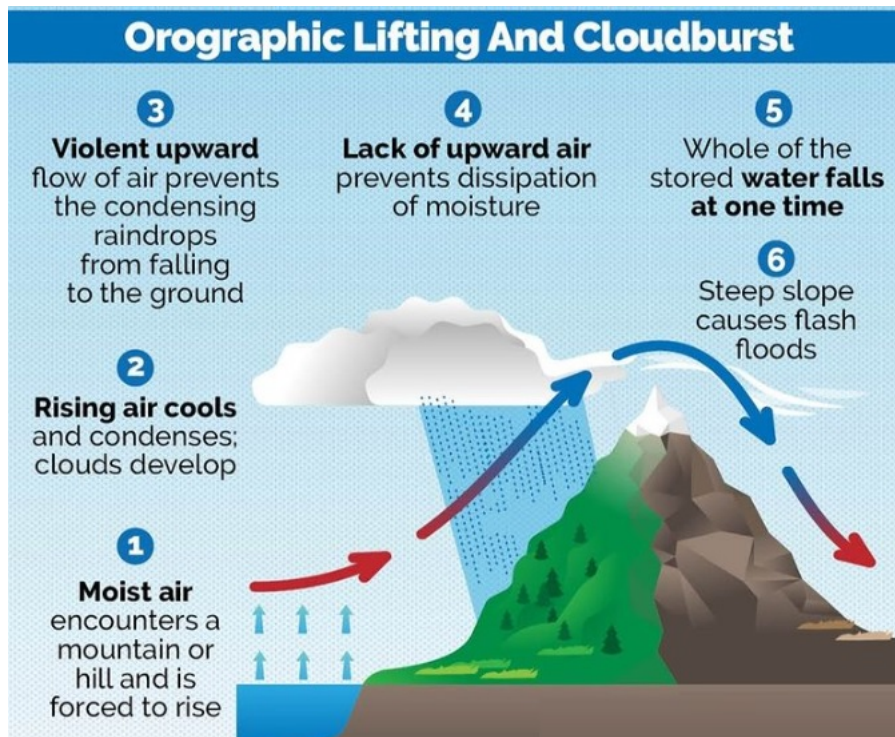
Orographic Lifting And Cloudburst

3
Violent upward flow of air prevents the condensing raindrops from falling to the ground

4
Lack of upward air prevents dissipation of moisture

5
Whole of the stored water falls at one time

6
Steep slope causes flash floods

2
Rising air cools and condenses; clouds develop

1
Moist air encounters a mountain or hill and is forced to rise